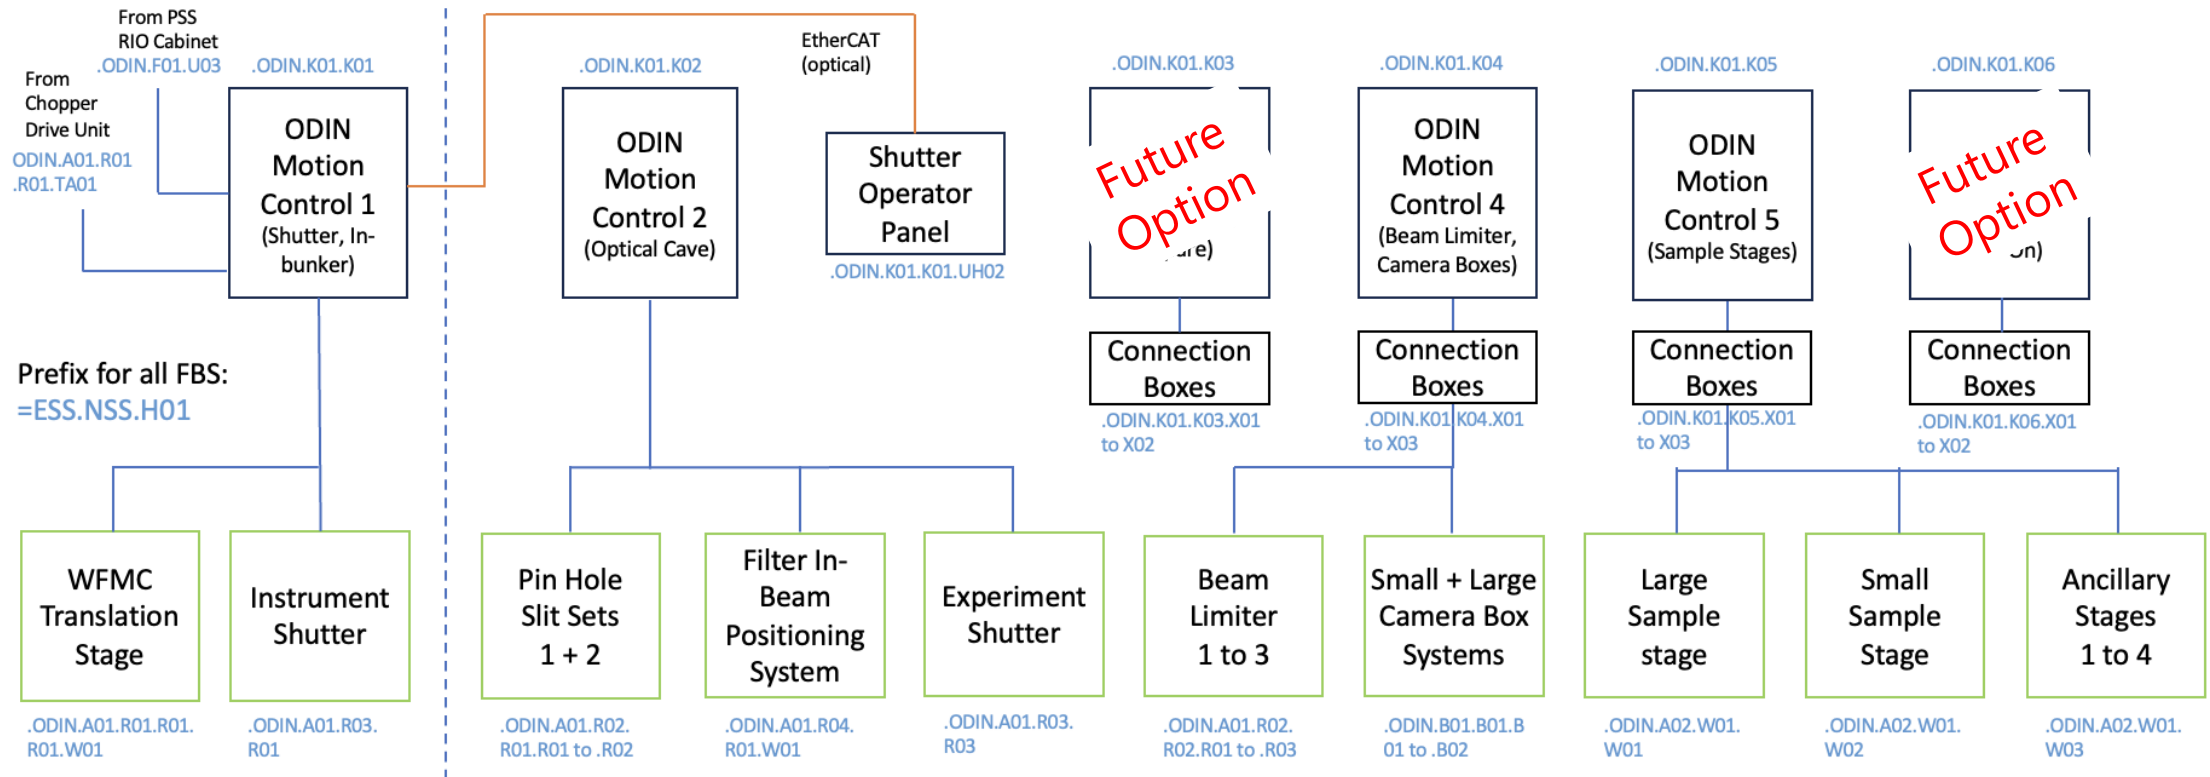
From PSS RIO Cabinet
.ODIN.F01.U03

From Chopper Drive Unit
ODIN.A01.R01 .R01.TA01

.ODIN.K01.K01

ODIN Motion Control 1 (Shutter, In-bunker)

Prefix for all FBS:
=ESS.NSS.H01

.ODIN.K01.K02

ODIN Motion Control 2 (Optical Cave)

EtherCAT (optical)

Shutter Operator Panel
.ODIN.K01.K01.UH02

.ODIN.K01.K03

Future Option
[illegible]re)

Connection Boxes
.ODIN.K01.K03.X01 to X02

.ODIN.K01.K04

ODIN Motion Control 4 (Beam Limiter, Camera Boxes)

Connection Boxes
.ODIN.K01.K04.X01 to X03

.ODIN.K01.K05

ODIN Motion Control 5 (Sample Stages)

Connection Boxes
.ODIN.K01.K05.X01 to X03

.ODIN.K01.K06

Future Option
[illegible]n)

Connection Boxes
.ODIN.K01.K06.X01 to X02

WFMC Translation Stage
.ODIN.A01.R01.R01.R01.W01

Instrument Shutter
.ODIN.A01.R03.R01

Pin Hole Slit Sets 1 + 2
.ODIN.A01.R02.R01.R01 to .R02

Filter In-Beam Positioning System
.ODIN.A01.R04.R01.W01

Experiment Shutter
.ODIN.A01.R03.R03

Beam Limiter 1 to 3
.ODIN.A01.R02.R02.R01 to .R03

Small + Large Camera Box Systems
.ODIN.B01.B01.B01 to .B02

Large Sample stage
.ODIN.A02.W01.W01

Small Sample Stage
.ODIN.A02.W01.W02

Ancillary Stages 1 to 4
.ODIN.A02.W01.W03